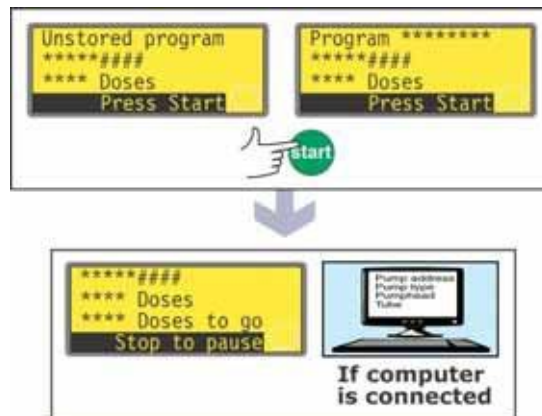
Unstored program
*****####
**** Doses
Press Start

Program ********
*****####
**** Doses
Press Start

start

*****####
**** Doses
**** Doses to go
Stop to pause

Pump address
Pump type
Pumphead
Tube

If computer is connected